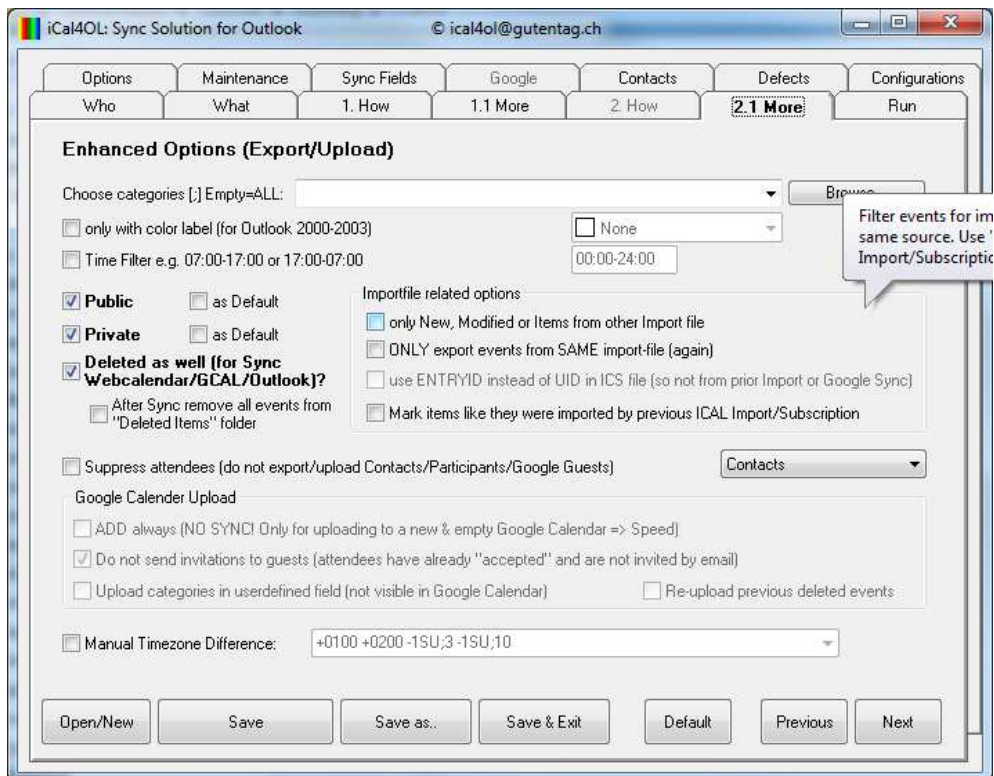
iCal4OL: Sync Solution for Outlook © ical4ol@gutentag.ch

Options | Maintenance | Sync Fields | Google | Contacts | Defects | Configurations

Who | What | 1. How | 1.1 More | 2. How | 2.1 More | Run

Enhanced Options (Export/Upload)

Choose categories [;] Empty=ALL:

Brow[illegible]

Filter events for im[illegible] same source. Use '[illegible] Import/Subscriptio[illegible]

only with color label (for Outlook 2000-2003)

None

Time Filter e.g. 07:00-17:00 or 17:00-07:00

00:00-24:00

Public

as Default

Private

as Default

Deleted as well (for Sync Webcalendar/GCAL/Outlook)?

After Sync remove all events from "Deleted Items" folder

Importfile related options

only New, Modified or Items from other Import file

ONLY export events from SAME import-file (again)

use ENTRYID instead of UID in ICS file (so not from prior Import or Google Sync)

Mark items like they were imported by previous ICAL Import/Subscription

Suppress attendees (do not export/upload Contacts/Participants/Google Guests)

Contacts

Google Calender Upload

ADD always (NO SYNC! Only for uploading to a new & empty Google Calendar => Speed)

Do not send invitations to guests (attendees have already "accepted" and are not invited by email)

Upload categories in userdefined field (not visible in Google Calendar)

Re-upload previous deleted events

Manual Timezone Difference:

+0100 +0200 -1SU;3 -1SU;10

Open/New | Save | Save as.. | Save & Exit | Default | Previous | Next